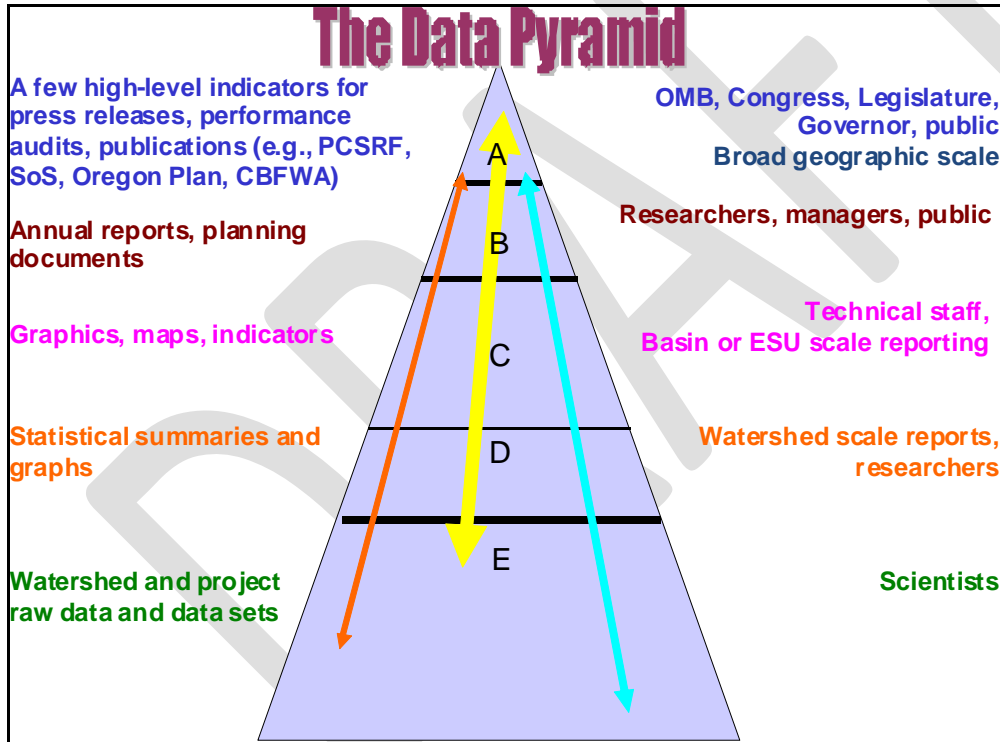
The Data Pyramid

A few high-level indicators for press releases, performance audits, publications (e.g., PCSRF, SoS, Oregon Plan, CBFWA)

OMB, Congress, Legislature, Governor, public
Broad geographic scale

A

Annual reports, planning documents

Researchers, managers, public

B

Graphics, maps, indicators

Technical staff, Basin or ESU scale reporting

C

Statistical summaries and graphs

Watershed scale reports, researchers

D

E

Watershed and project raw data and data sets

Scientists

DRAFT